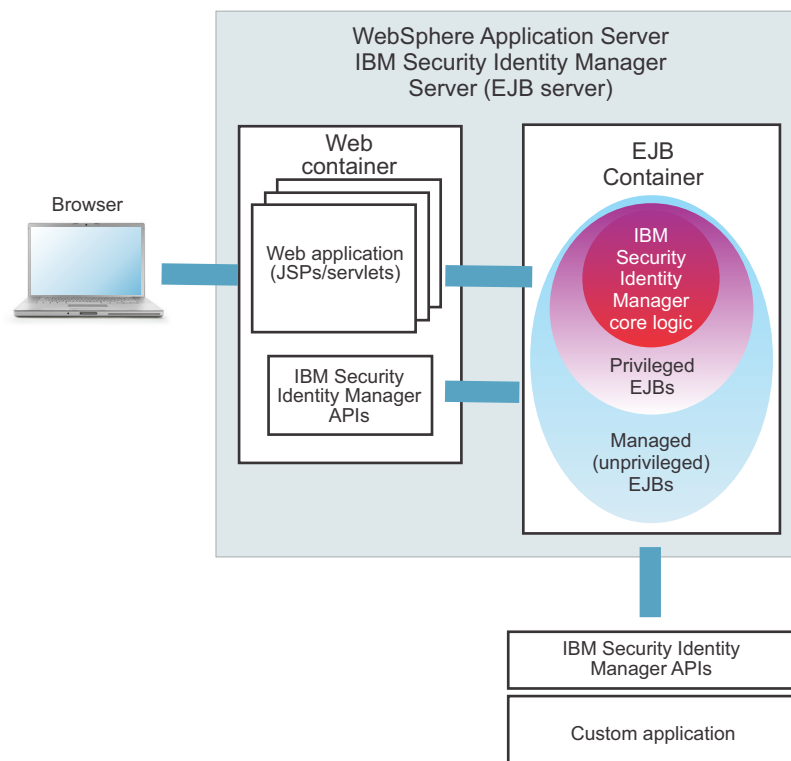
WebSphere Application Server
IBM Security Identity Manager
Server (EJB server)

Browser

Web container

Web application (JSPs/servlets)

IBM Security Identity Manager APIs

EJB Container

IBM Security Identity Manager core logic

Privileged EJBs

Managed (unprivileged) EJBs

IBM Security Identity Manager APIs

Custom application